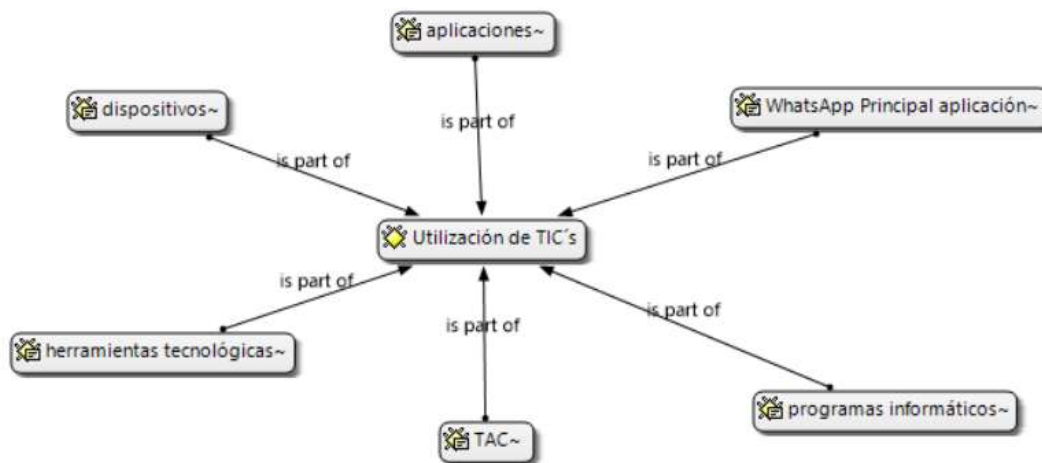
aplicaciones~

dispositivos~

is part of

WhatsApp Principal aplicación~

is part of

is part of

Utilización de TIC´s

is part of

is part of

is part of

herramientas tecnológicas~

is part of

programas informáticos~

TAC~